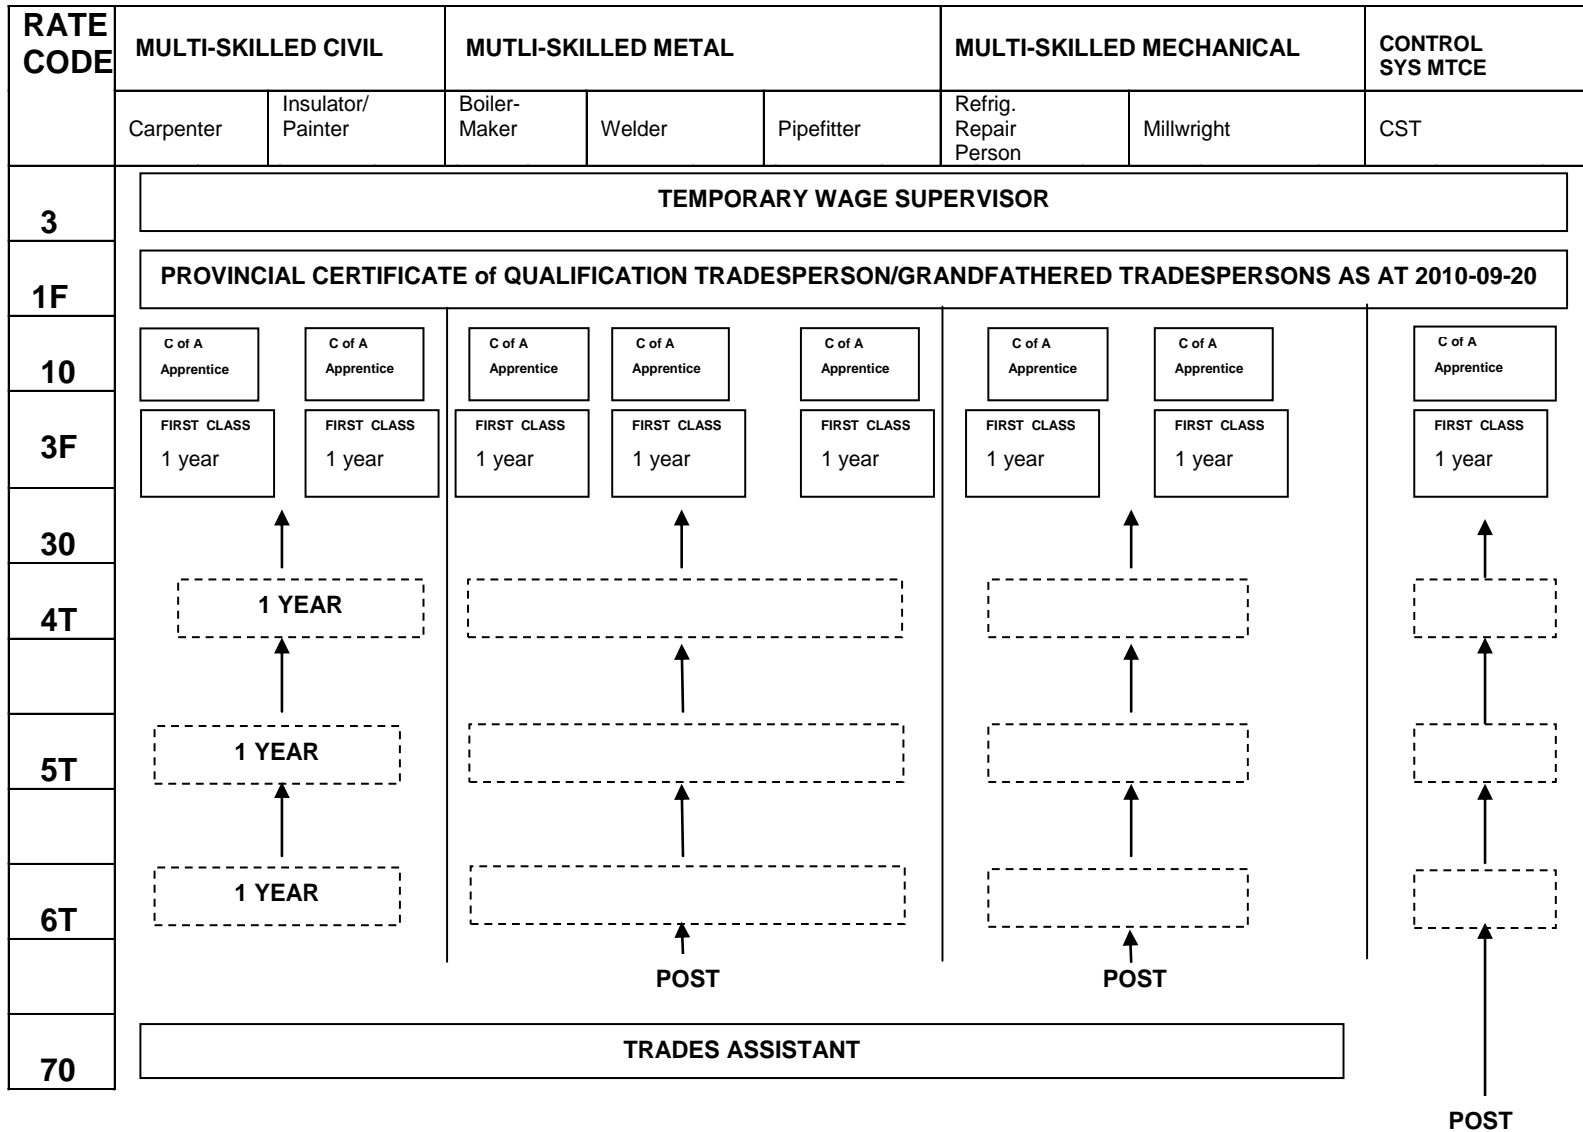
| RATE CODE | MULTI-SKILLED CIVIL | | MUTLI-SKILLED METAL | | | MULTI-SKILLED MECHANICAL | | CONTROL SYS MTCE |
|---|---|---|---|---|---|---|---|---|
| | Carpenter | Insulator/ Painter | Boiler-Maker | Welder | Pipefitter | Refrig. Repair Person | Millwright | CST |

3 TEMPORARY WAGE SUPERVISOR

1F PROVINCIAL CERTIFICATE of QUALIFICATION TRADESPERSON/GRANDFATHERED TRADESPERSONS AS AT 2010-09-20

10 C of A Apprentice | C of A Apprentice | C of A Apprentice | C of A Apprentice | C of A Apprentice | C of A Apprentice | C of A Apprentice | C of A Apprentice

3F FIRST CLASS 1 year | FIRST CLASS 1 year | FIRST CLASS 1 year | FIRST CLASS 1 year | FIRST CLASS 1 year | FIRST CLASS 1 year | FIRST CLASS 1 year | FIRST CLASS 1 year

30

4T 1 YEAR

5T 1 YEAR

6T 1 YEAR

POST

POST

70 TRADES ASSISTANT

POST